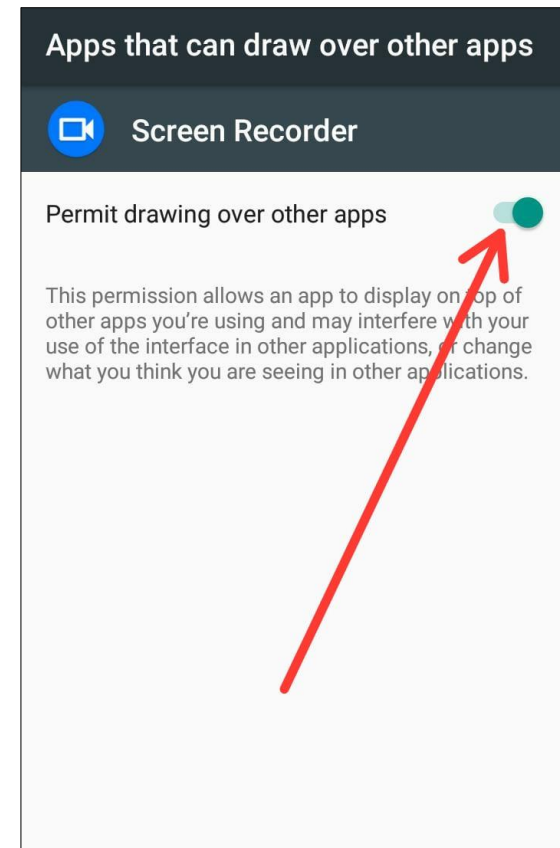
Apps that can draw over other apps

Screen Recorder

Permit drawing over other apps

This permission allows an app to display on top of other apps you're using and may interfere with your use of the interface in other applications, or change what you think you are seeing in other applications.